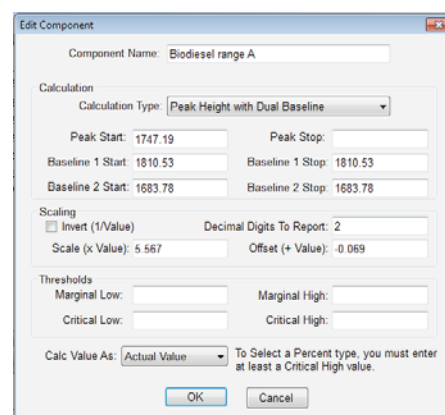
Edit Component

Component Name: Biodiesel range A

Calculation

Calculation Type: Peak Height with Dual Baseline

Peak Start: 1747.19

Peak Stop:

Baseline 1 Start: 1810.53

Baseline 1 Stop: 1810.53

Baseline 2 Start: 1683.78

Baseline 2 Stop: 1683.78

Scaling

Invert (1/Value)

Decimal Digits To Report: 2

Scale (x Value): 5.567

Offset (+ Value): -0.069

Thresholds

Marginal Low:

Marginal High:

Critical Low:

Critical High:

Calc Value As: Actual Value

To Select a Percent type, you must enter at least a Critical High value.

OK

Cancel